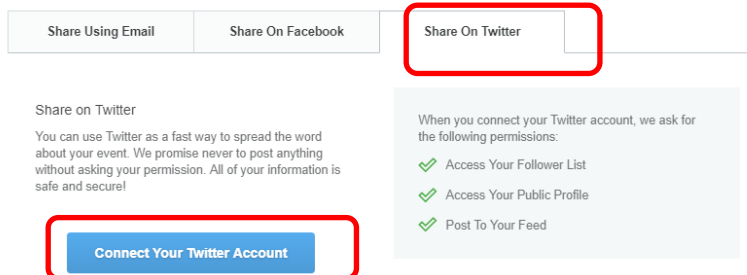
Share Using Email | Share On Facebook | Share On Twitter

Share on Twitter

You can use Twitter as a fast way to spread the word about your event. We promise never to post anything without asking your permission. All of your information is safe and secure!

Connect Your Twitter Account

When you connect your Twitter account, we ask for the following permissions:

Access Your Follower List

Access Your Public Profile

Post To Your Feed